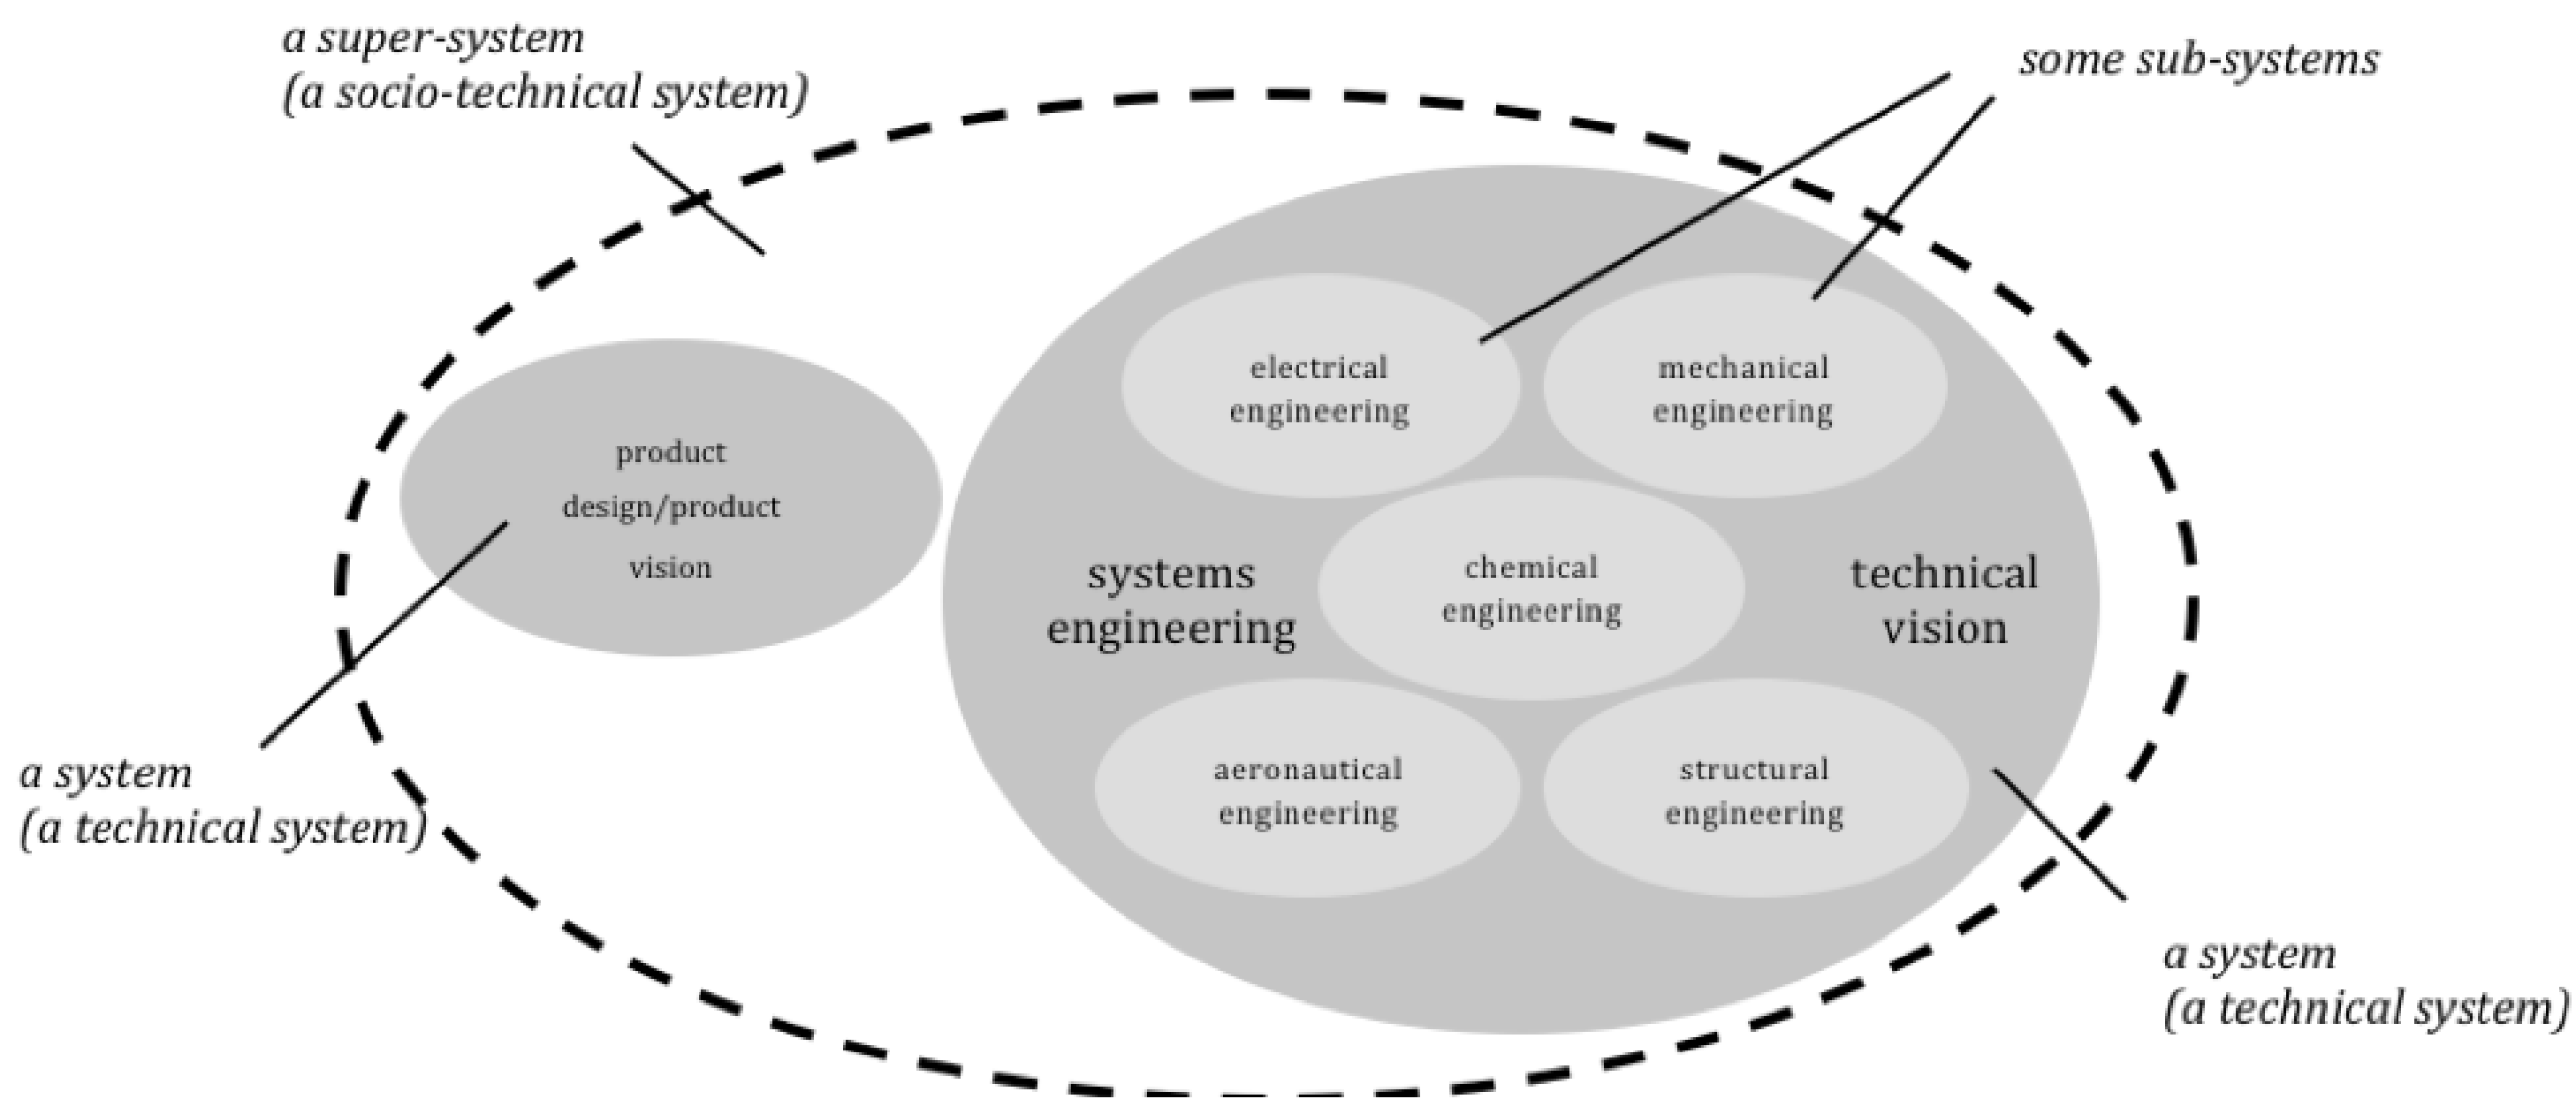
a super-system
(a socio-technical system)

some sub-systems

product design/product vision

electrical engineering

mechanical engineering

systems engineering

chemical engineering

technical vision

aeronautical engineering

structural engineering

a system
(a technical system)

a system
(a technical system)